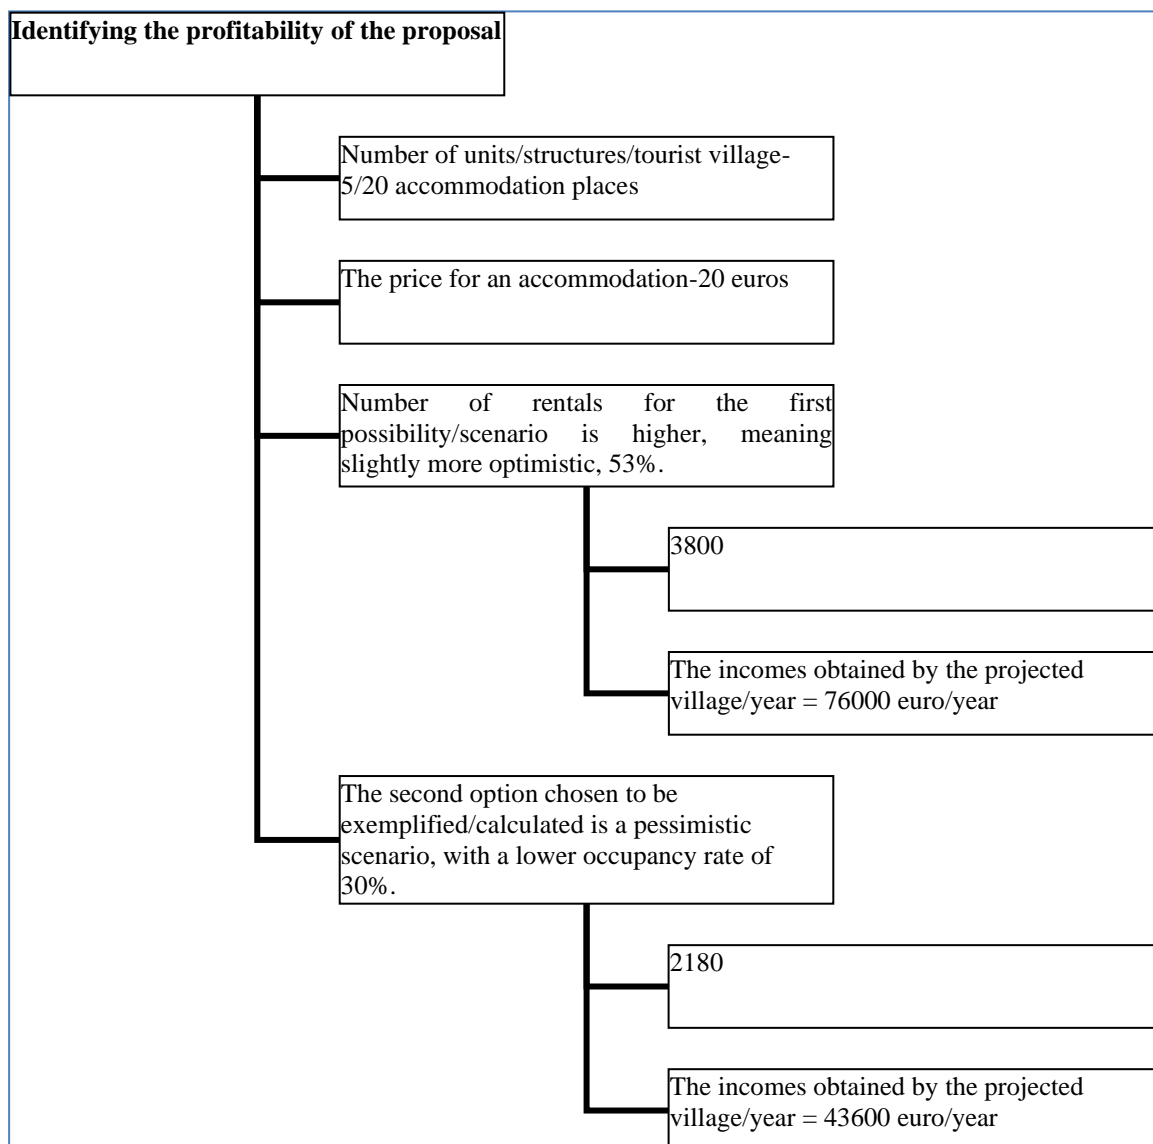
**Identifying the profitability of the proposal**

Number of units/structures/tourist village-5/20 accommodation places

The price for an accommodation-20 euros

Number of rentals for the first possibility/scenario is higher, meaning slightly more optimistic, 53%.

3800

The incomes obtained by the projected village/year = 76000 euro/year

The second option chosen to be exemplified/calculated is a pessimistic scenario, with a lower occupancy rate of 30%.

2180

The incomes obtained by the projected village/year = 43600 euro/year